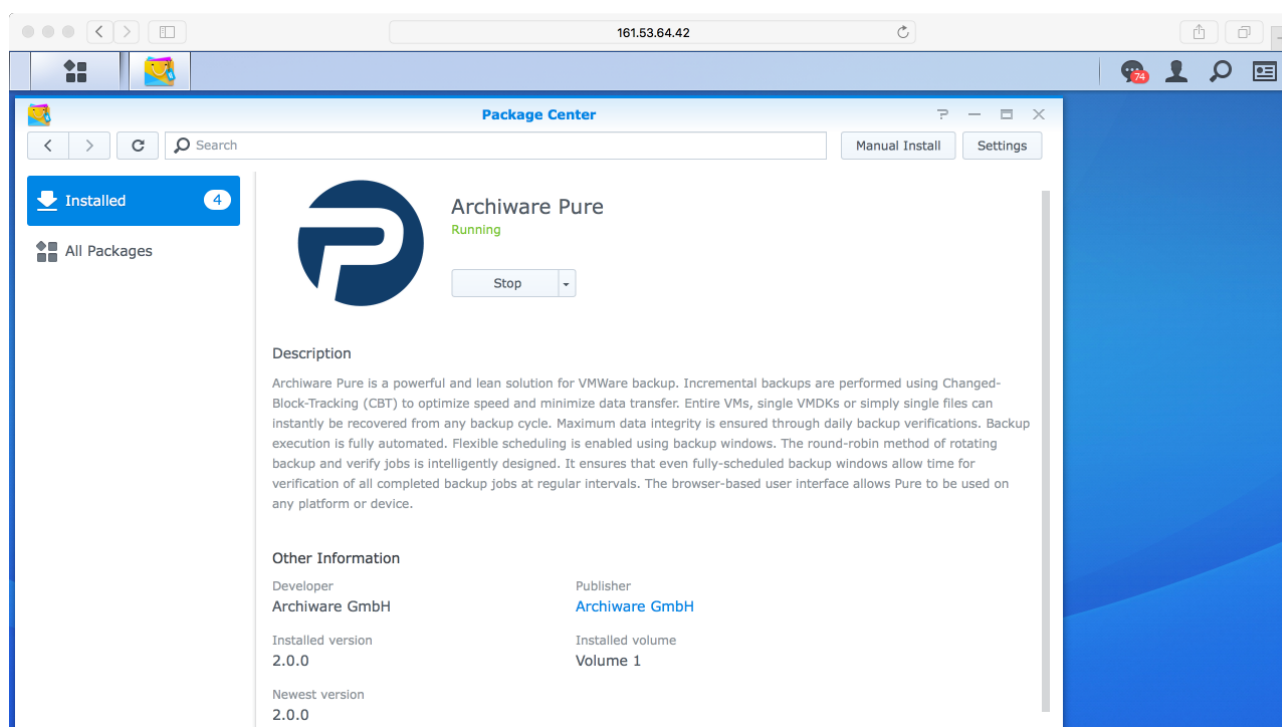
161.53.64.42

74

Package Center

Search

Manual Install

Settings

Installed 4

All Packages

Archiware Pure

Running

Stop

Description

Archiware Pure is a powerful and lean solution for VMWare backup. Incremental backups are performed using Changed-Block-Tracking (CBT) to optimize speed and minimize data transfer. Entire VMs, single VMDKs or simply single files can instantly be recovered from any backup cycle. Maximum data integrity is ensured through daily backup verifications. Backup execution is fully automated. Flexible scheduling is enabled using backup windows. The round-robin method of rotating backup and verify jobs is intelligently designed. It ensures that even fully-scheduled backup windows allow time for verification of all completed backup jobs at regular intervals. The browser-based user interface allows Pure to be used on any platform or device.

Other Information

Developer
Archiware GmbH

Publisher
Archiware GmbH

Installed version
2.0.0

Installed volume
Volume 1

Newest version
2.0.0